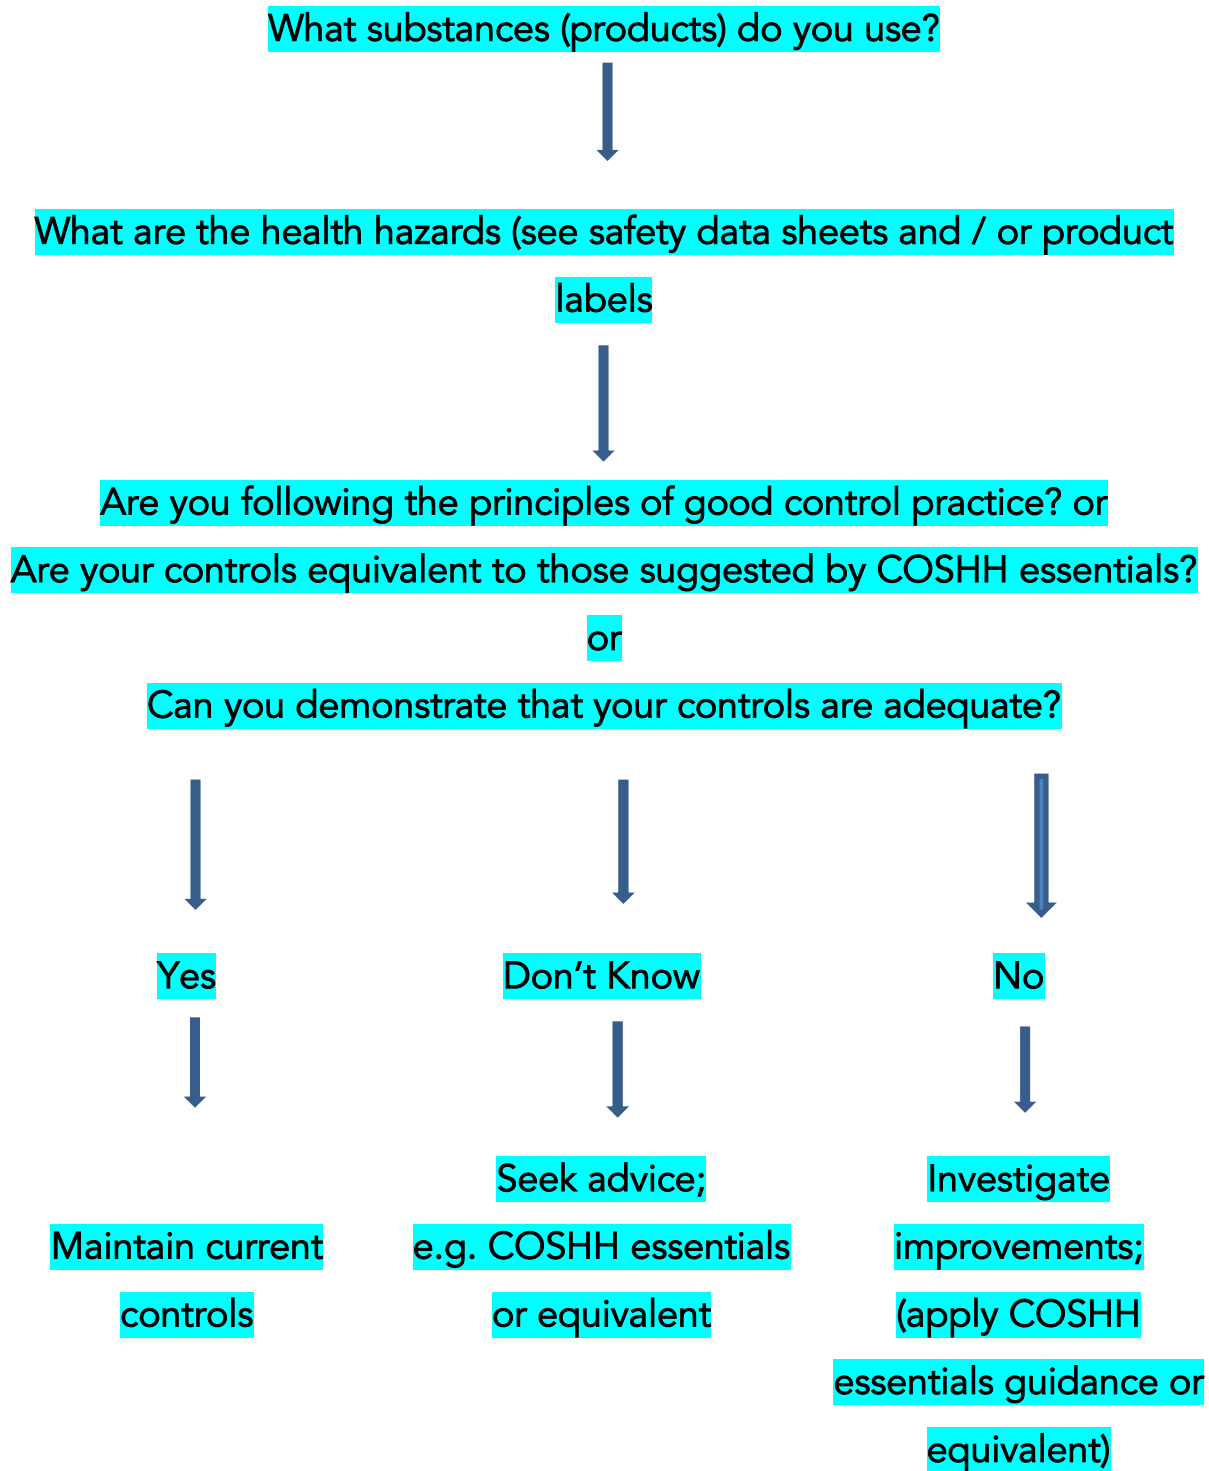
What substances (products) do you use?

What are the health hazards (see safety data sheets and / or product labels

Are you following the principles of good control practice? or

Are your controls equivalent to those suggested by COSHH essentials?

or

Can you demonstrate that your controls are adequate?

Yes

Don’t Know

No

Maintain current controls

Seek advice; e.g. COSHH essentials or equivalent

Investigate improvements; (apply COSHH essentials guidance or equivalent)